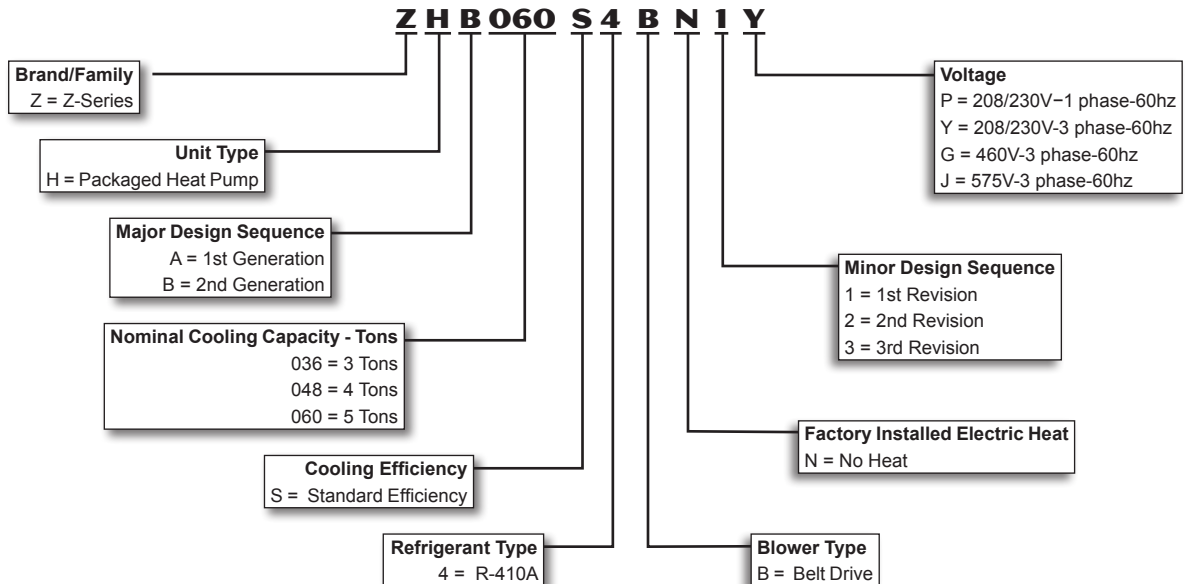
Z H B 060 S 4 B N 1 Y

Brand/Family
Z = Z-Series

Unit Type
H = Packaged Heat Pump

Major Design Sequence
A = 1st Generation
B = 2nd Generation

Nominal Cooling Capacity - Tons
036 = 3 Tons
048 = 4 Tons
060 = 5 Tons

Cooling Efficiency
S = Standard Efficiency

Refrigerant Type
4 = R-410A

Voltage
P = 208/230V−1 phase-60hz
Y = 208/230V-3 phase-60hz
G = 460V-3 phase-60hz
J = 575V-3 phase-60hz

Minor Design Sequence
1 = 1st Revision
2 = 2nd Revision
3 = 3rd Revision

Factory Installed Electric Heat
N = No Heat

Blower Type
B = Belt Drive